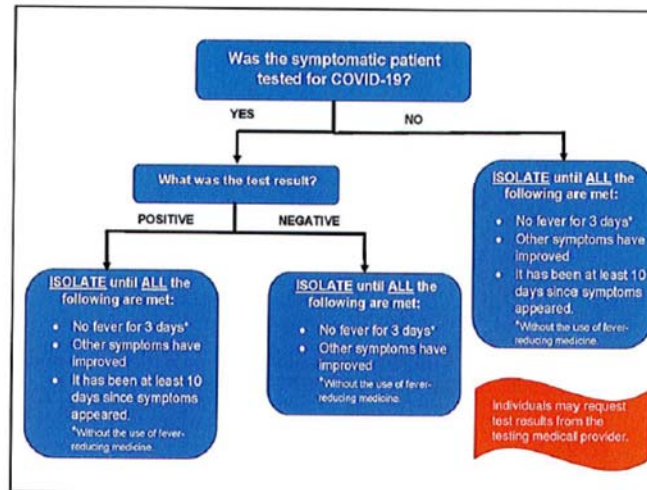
Was the symptomatic patient tested for COVID-19?

YES

NO

What was the test result?

POSITIVE

NEGATIVE

ISOLATE until ALL the following are met:

- No fever for 3 days*
- Other symptoms have improved
- It has been at least 10 days since symptoms appeared.

*Without the use of fever-reducing medicine.

ISOLATE until ALL the following are met:

- No fever for 3 days*
- Other symptoms have improved

*Without the use of fever-reducing medicine.

ISOLATE until ALL the following are met:

- No fever for 3 days*
- Other symptoms have improved
- It has been at least 10 days since symptoms appeared.

*Without the use of fever-reducing medicine.

Individuals may request test results from the testing medical provider.